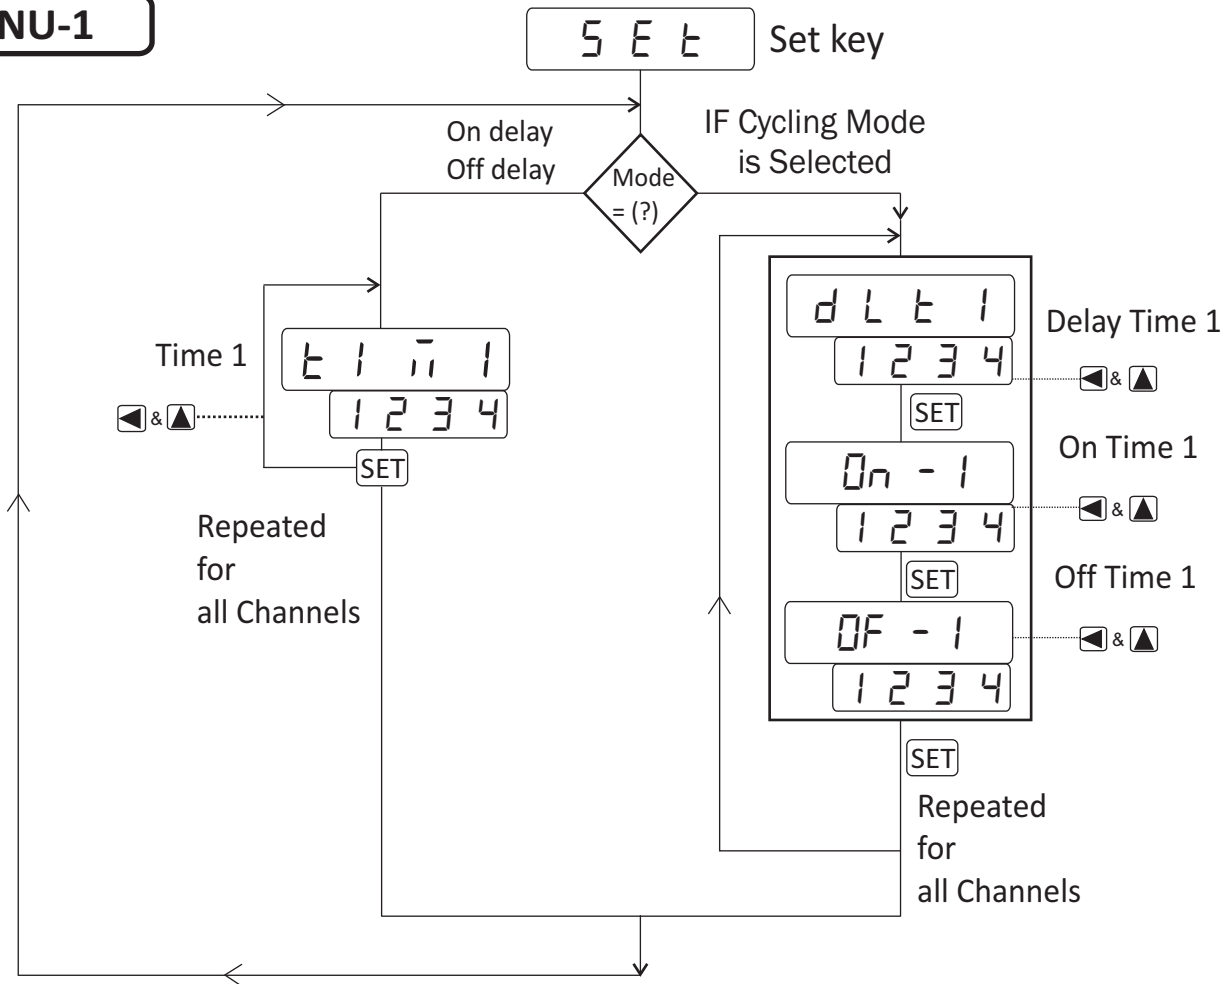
NU-1

SEt Set key

On delay
Off delay

Mode = (?)

IF Cycling Mode is Selected

Time 1

t1m1

1234

& 

SET

Repeated for all Channels

dLt1

1234

Delay Time 1

& 

SET

On-1

On Time 1

1234

& 

SET

Off Time 1

OF-1

& 

1234

SET

Repeated for all Channels